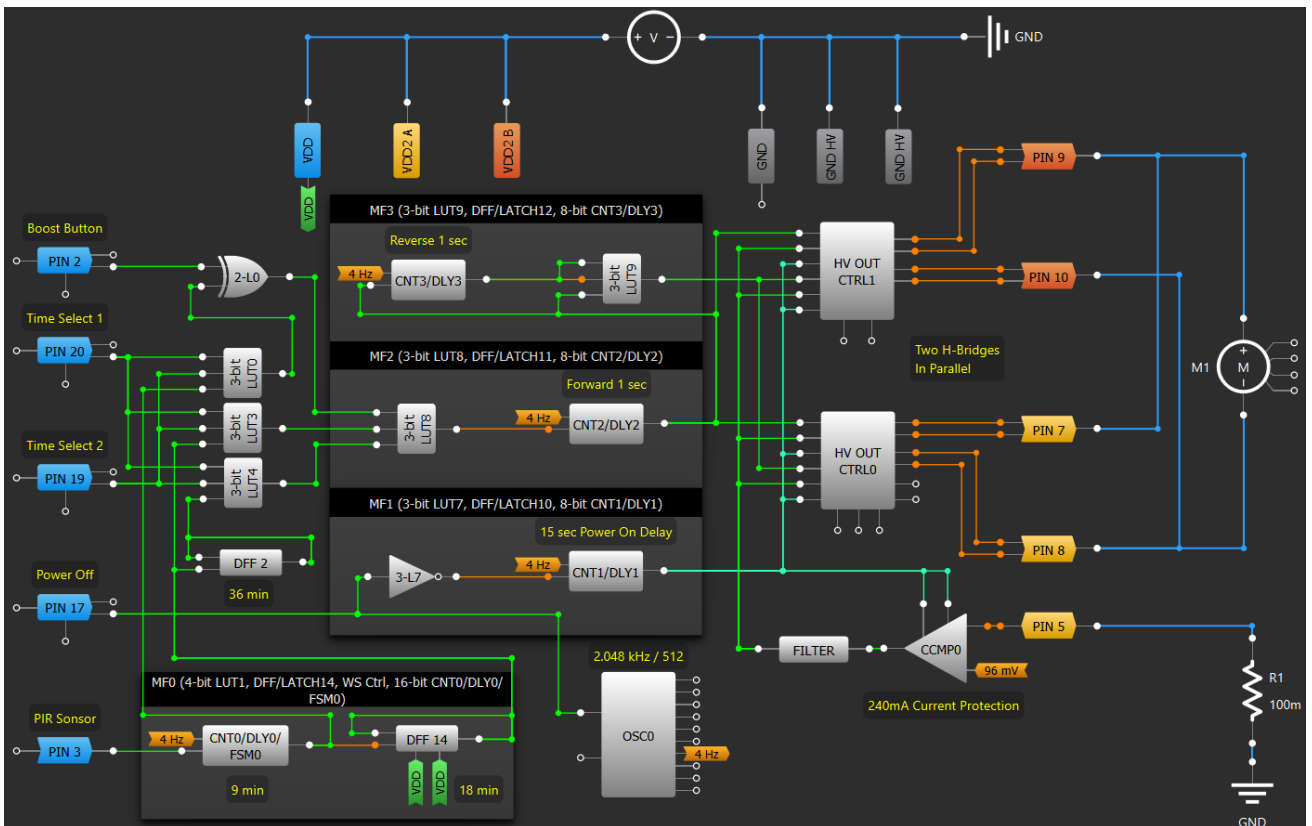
V
GND
VDD
VDD2 A
VDD2 B
GND
GND HV
GND HV
VDD
Boost Button
PIN 2
2-L0
MF3 (3-bit LUT9, DFF/LATCH12, 8-bit CNT3/DLY3)
Reverse 1 sec
4 Hz
CNT3/DLY3
3-bit LUT9
HV OUT CTRL1
PIN 9
PIN 10
Time Select 1
PIN 20
3-bit LUT0
MF2 (3-bit LUT8, DFF/LATCH11, 8-bit CNT2/DLY2)
Two H-Bridges In Parallel
Forward 1 sec
M1
M
3-bit LUT3
3-bit LUT8
4 Hz
CNT2/DLY2
HV OUT CTRL0
PIN 7
Time Select 2
PIN 19
3-bit LUT4
MF1 (3-bit LUT7, DFF/LATCH10, 8-bit CNT1/DLY1)
15 sec Power On Delay
DFF 2
3-L7
4 Hz
CNT1/DLY1
PIN 8
36 min
Power Off
PIN 17
FILTER
CCMP0
PIN 5
2.048 kHz / 512
96 mV
R1
100m
MF0 (4-bit LUT1, DFF/LATCH14, WS Ctrl, 16-bit CNT0/DLY0/ FSM0)
240mA Current Protection
PIR Sensor
PIN 3
4 Hz
CNT0/DLY0/ FSM0
DFF 14
OSC0
4 Hz
VDD
VDD
9 min
18 min
GND